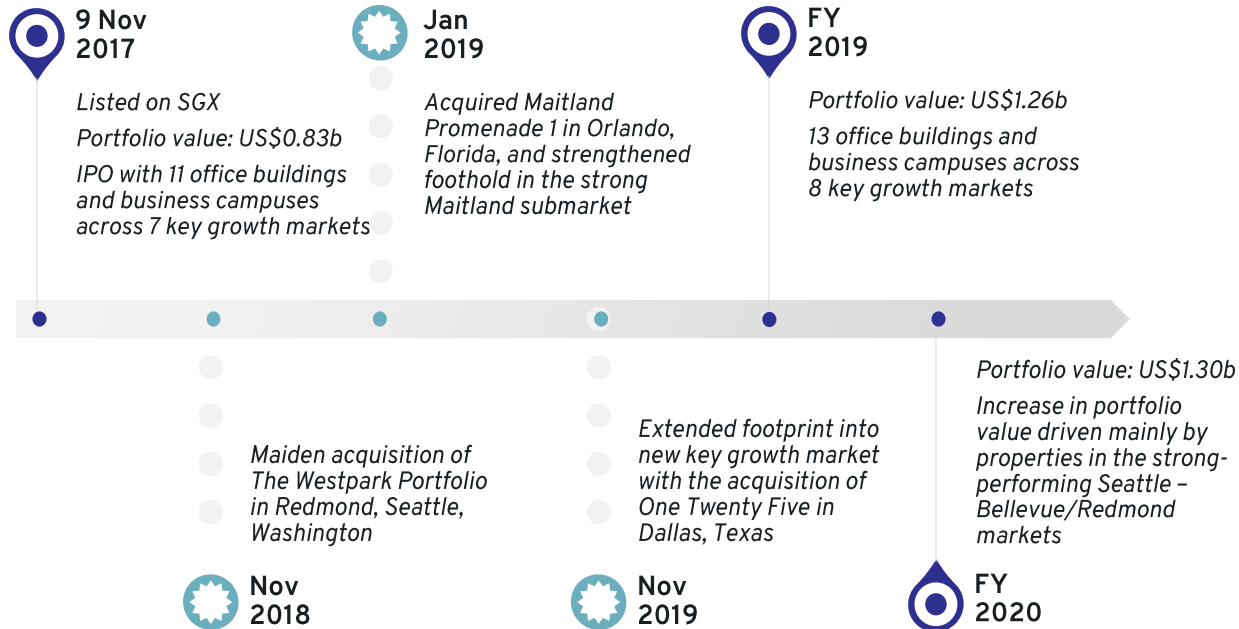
9 Nov 2017

Listed on SGX

Portfolio value: US$0.83b

IPO with 11 office buildings and business campuses across 7 key growth markets

Jan 2019

Acquired Maitland Promenade 1 in Orlando, Florida, and strengthened foothold in the strong Maitland submarket

FY 2019

Portfolio value: US$1.26b

13 office buildings and business campuses across 8 key growth markets

Maiden acquisition of The Westpark Portfolio in Redmond, Seattle, Washington

Nov 2018

Extended footprint into new key growth market with the acquisition of One Twenty Five in Dallas, Texas

Nov 2019

Portfolio value: US$1.30b

Increase in portfolio value driven mainly by properties in the strong-performing Seattle – Bellevue/Redmond markets

FY 2020